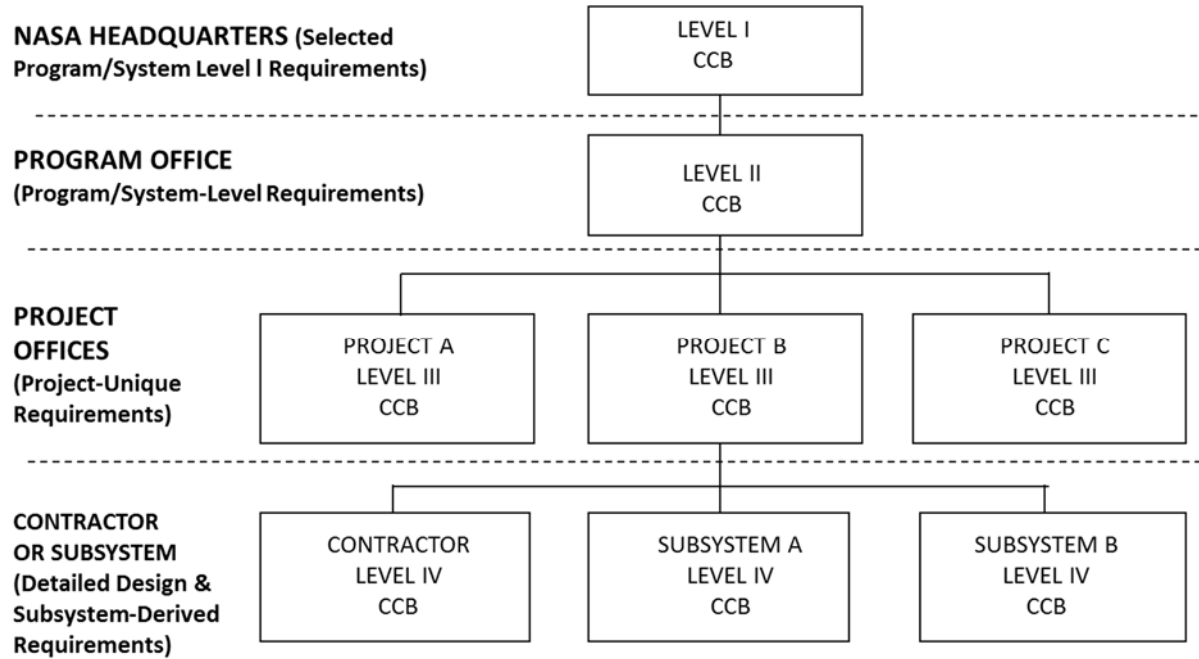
NASA HEADQUARTERS (Selected Program/System Level l Requirements)

LEVEL I
CCB

PROGRAM OFFICE
(Program/System-Level Requirements)

LEVEL II
CCB

PROJECT OFFICES
(Project-Unique Requirements)

PROJECT A
LEVEL III
CCB

PROJECT B
LEVEL III
CCB

PROJECT C
LEVEL III
CCB

CONTRACTOR OR SUBSYSTEM
(Detailed Design & Subsystem-Derived Requirements)

CONTRACTOR
LEVEL IV
CCB

SUBSYSTEM A
LEVEL IV
CCB

SUBSYSTEM B
LEVEL IV
CCB